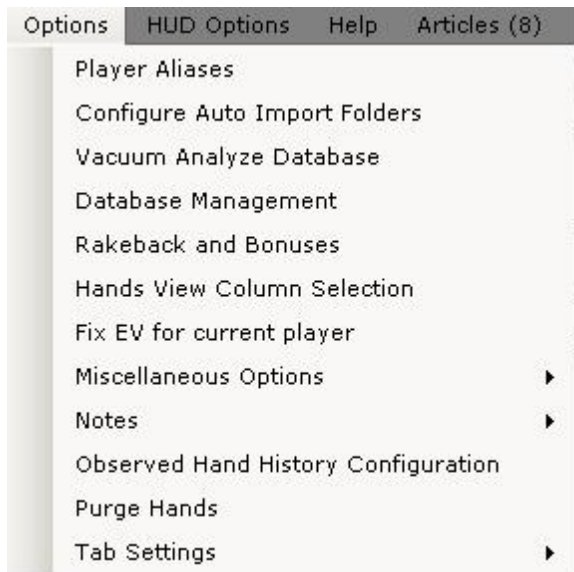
Options HUD Options Help Articles (8)

Player Aliases
Configure Auto Import Folders
Vacuum Analyze Database
Database Management
Rakeback and Bonuses
Hands View Column Selection
Fix EV for current player
Miscellaneous Options
Notes
Observed Hand History Configuration
Purge Hands
Tab Settings